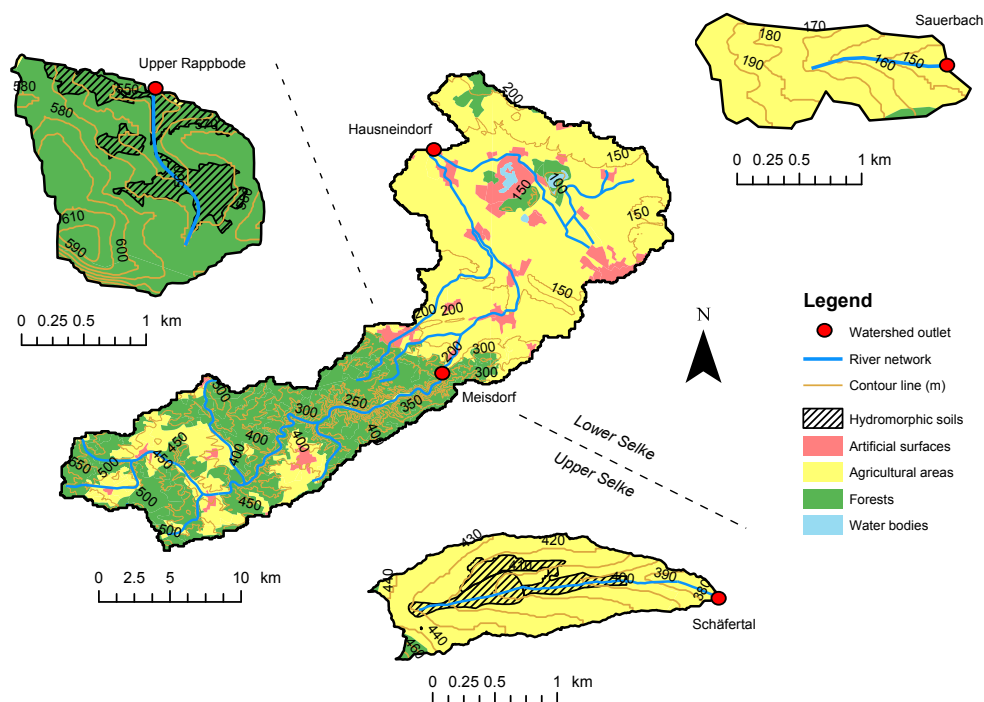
Upper Rappbode

580
550
580
570
610
590
600
590

0 0.25 0.5 1 km

Hausneindorf
200
150
150
100
150
150
200
200
150
200
300
300
Meisdorf
300
250
350
400
300
400
400
450
500
550
500
450
500
450
500

0 2.5 5 10 km

Sauerbach
170
180
190
160
150

0 0.25 0.5 1 km

N

Legend
Watershed outlet
River network
Contour line (m)
Hydromorphic soils
Artificial surfaces
Agricultural areas
Forests
Water bodies

Lower Selke
Upper Selke

430
420
410
400
390
380
420
440
460
Schäfertal

0 0.25 0.5 1 km